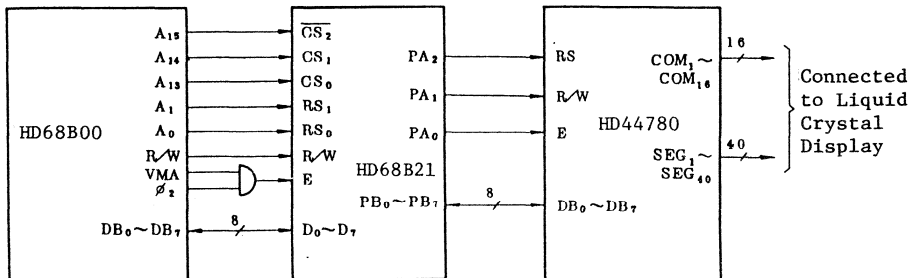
HD68B00

$A_{15}$
$A_{14}$
$A_{13}$
$A_1$
$A_0$
R/W
VMA
$\phi_2$
$DB_0 \sim DB_7$

8

$\overline{CS_2}$
$CS_1$
$CS_0$
$RS_1$
$RS_0$
R/W
E
$D_0 \sim D_7$

HD68B21

$PA_2$
$PA_1$
$PA_0$
$PB_0 \sim PB_7$

8

RS
R/W
E
$DB_0 \sim DB_7$

HD44780

$COM_1 \sim COM_{16}$
16
$SEG_1 \sim SEG_{40}$
40

Connected to Liquid Crystal Display